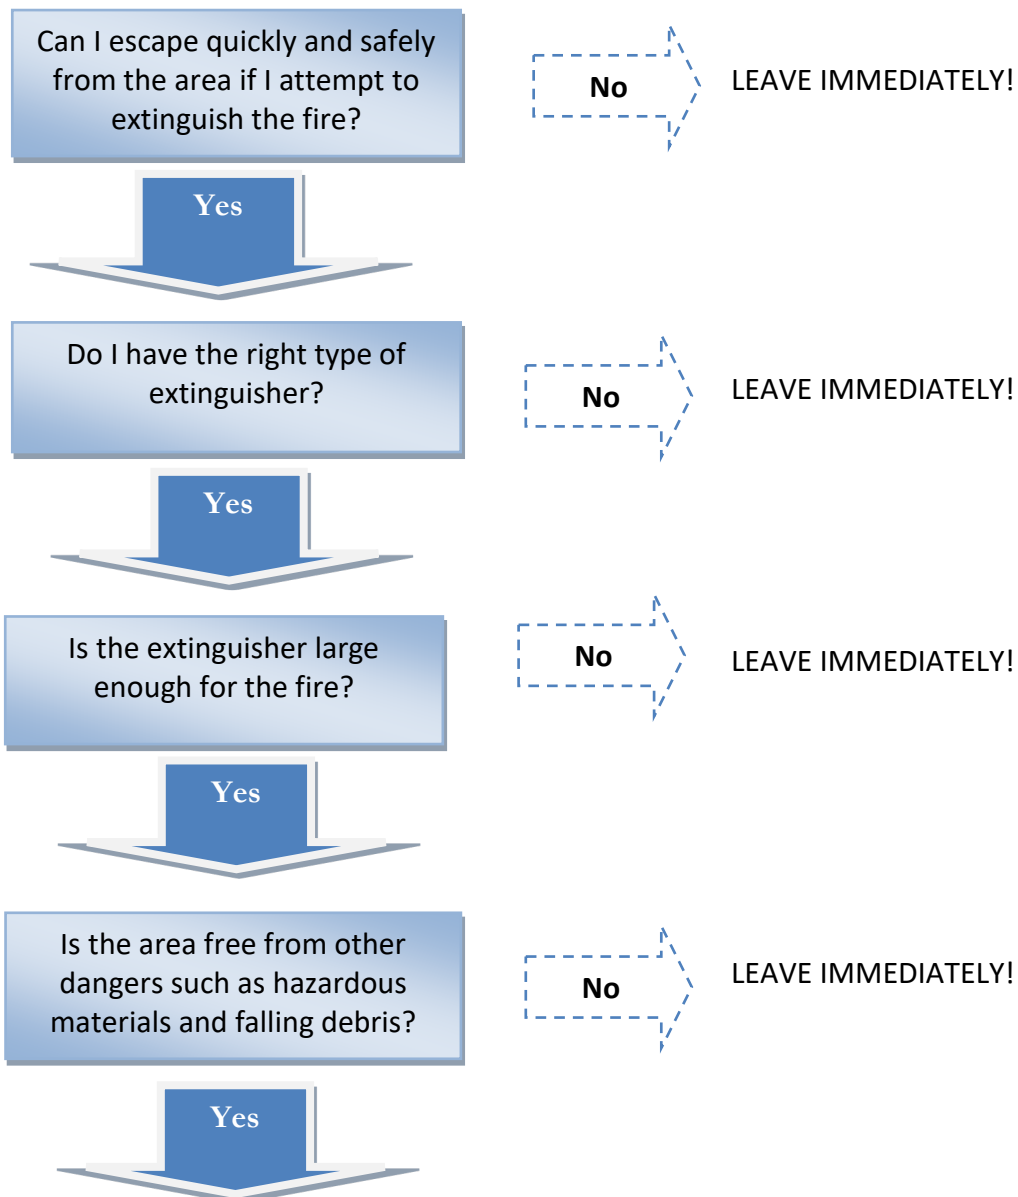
Can I escape quickly and safely from the area if I attempt to extinguish the fire?

No

LEAVE IMMEDIATELY!

Yes

Do I have the right type of extinguisher?

No

LEAVE IMMEDIATELY!

Yes

Is the extinguisher large enough for the fire?

No

LEAVE IMMEDIATELY!

Yes

Is the area free from other dangers such as hazardous materials and falling debris?

No

LEAVE IMMEDIATELY!

Yes